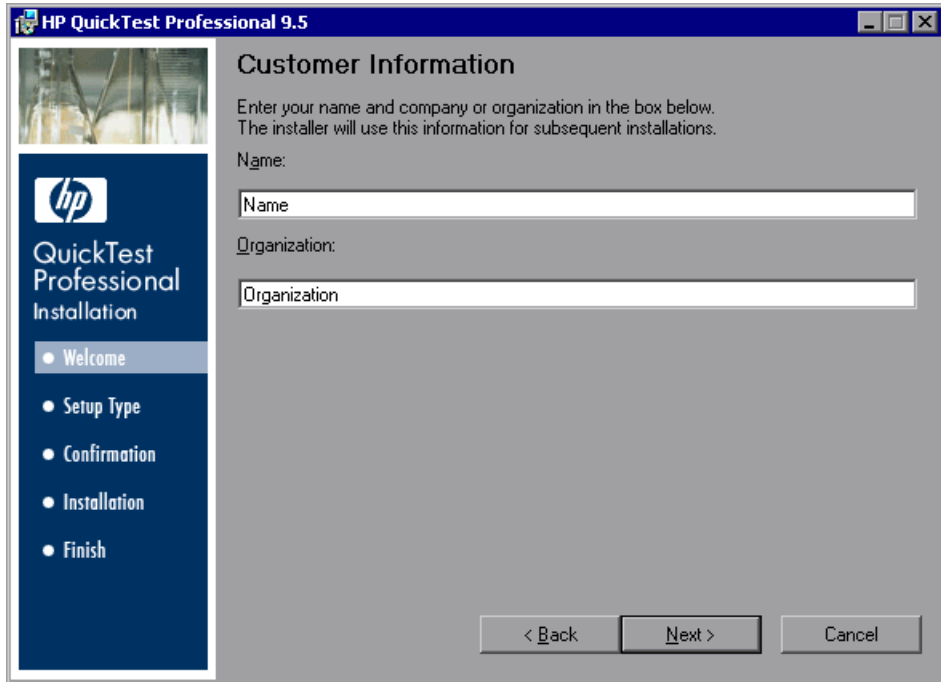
HP QuickTest Professional 9.5

hp

QuickTest Professional Installation

● Welcome

● Setup Type

● Confirmation

● Installation

● Finish

Customer Information

Enter your name and company or organization in the box below. The installer will use this information for subsequent installations.

Name:

Name

Organization:

Organization

< Back

Next >

Cancel